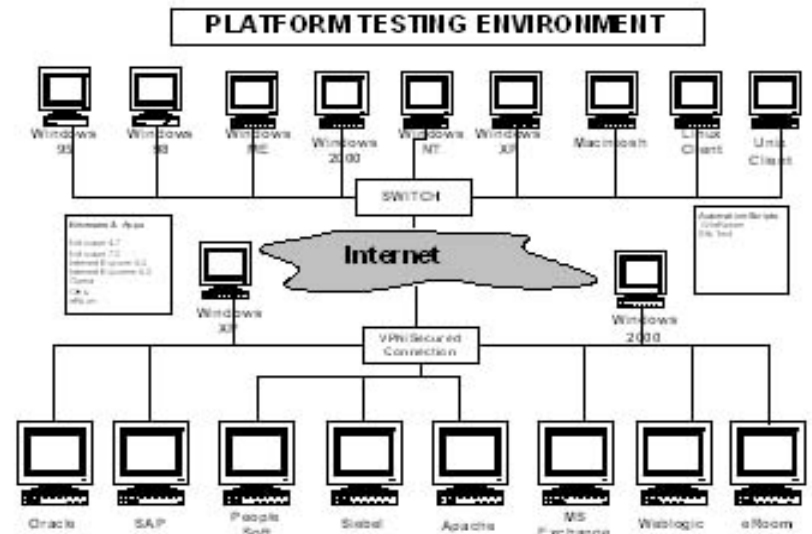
PLATFORM TESTING ENVIRONMENT

Windows 95
Windows 98
Windows ME
Windows 2000
Windows NT
Windows XP
Macintosh
Linux Client
Unix Client

SWITCH

Browsers & Apps
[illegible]

Automation Scripts
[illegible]

Internet

Windows XP
Windows 2000

VPN/Secured Connection

Oracle
SAP
People Soft
Siebel
Apache
MS Exchange
Weblogic
eRoom